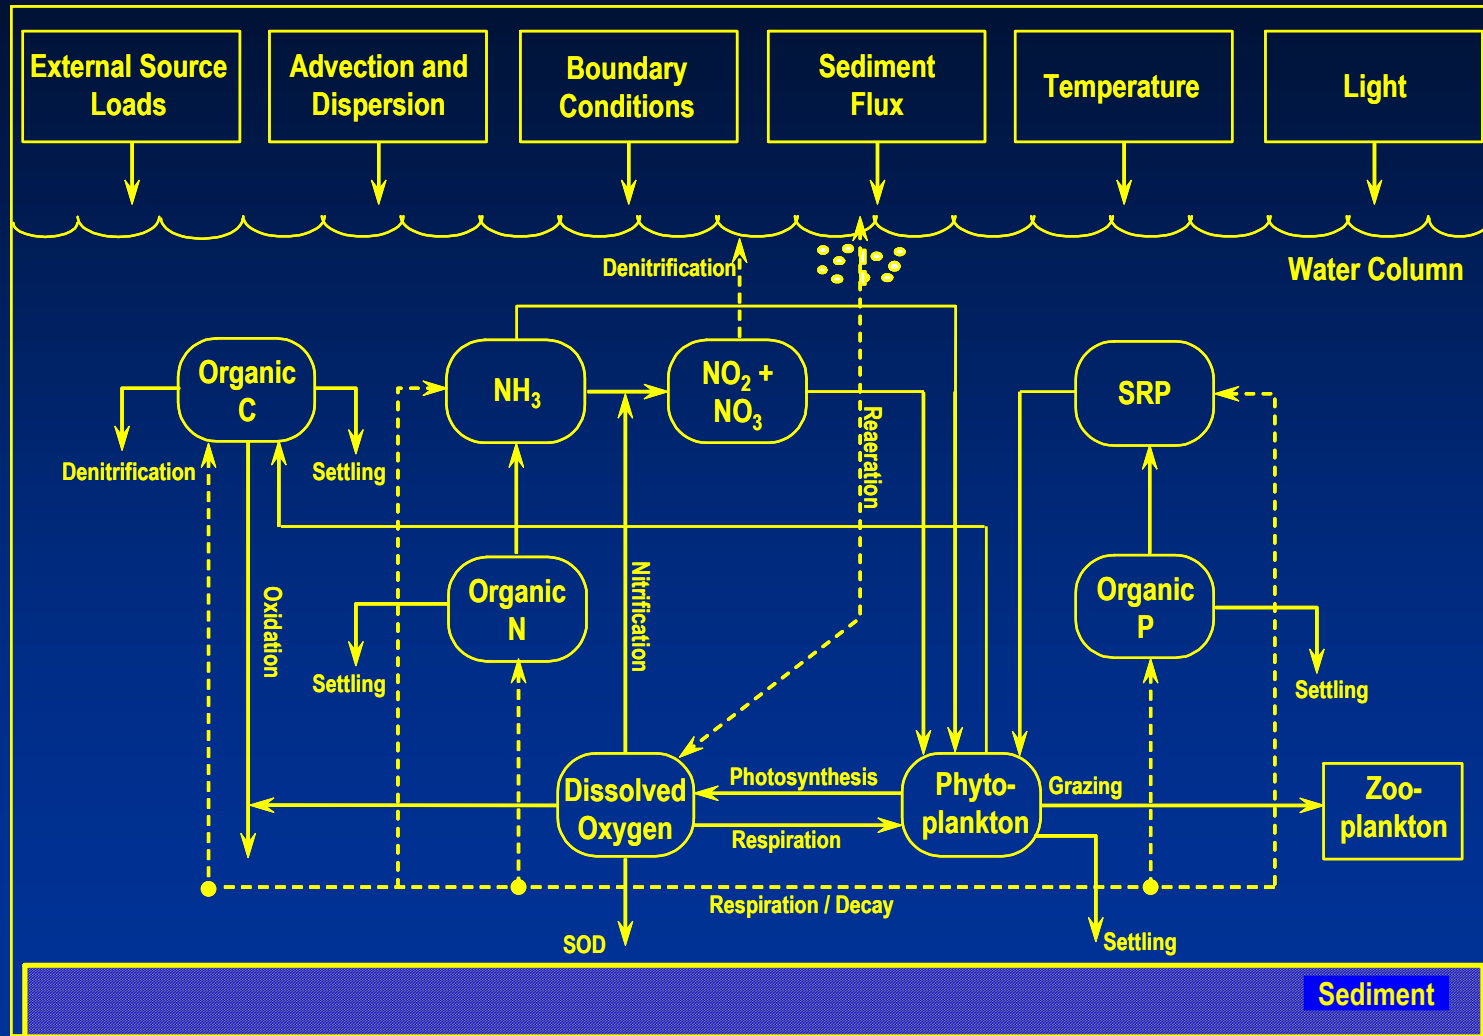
External Source Loads

Advection and Dispersion

Boundary Conditions

Sediment Flux

Temperature

Light

Denitrification

Water Column

Organic C

$NH_3$

$NO_2$ + $NO_3$

Reaeration

SRP

Denitrification

Settling

Oxidation

Organic N

Nitrification

Organic P

Settling

Settling

Dissolved Oxygen

Photosynthesis

Respiration

Phyto-plankton

Grazing

Zoo-plankton

Respiration / Decay

SOD

Settling

Sediment